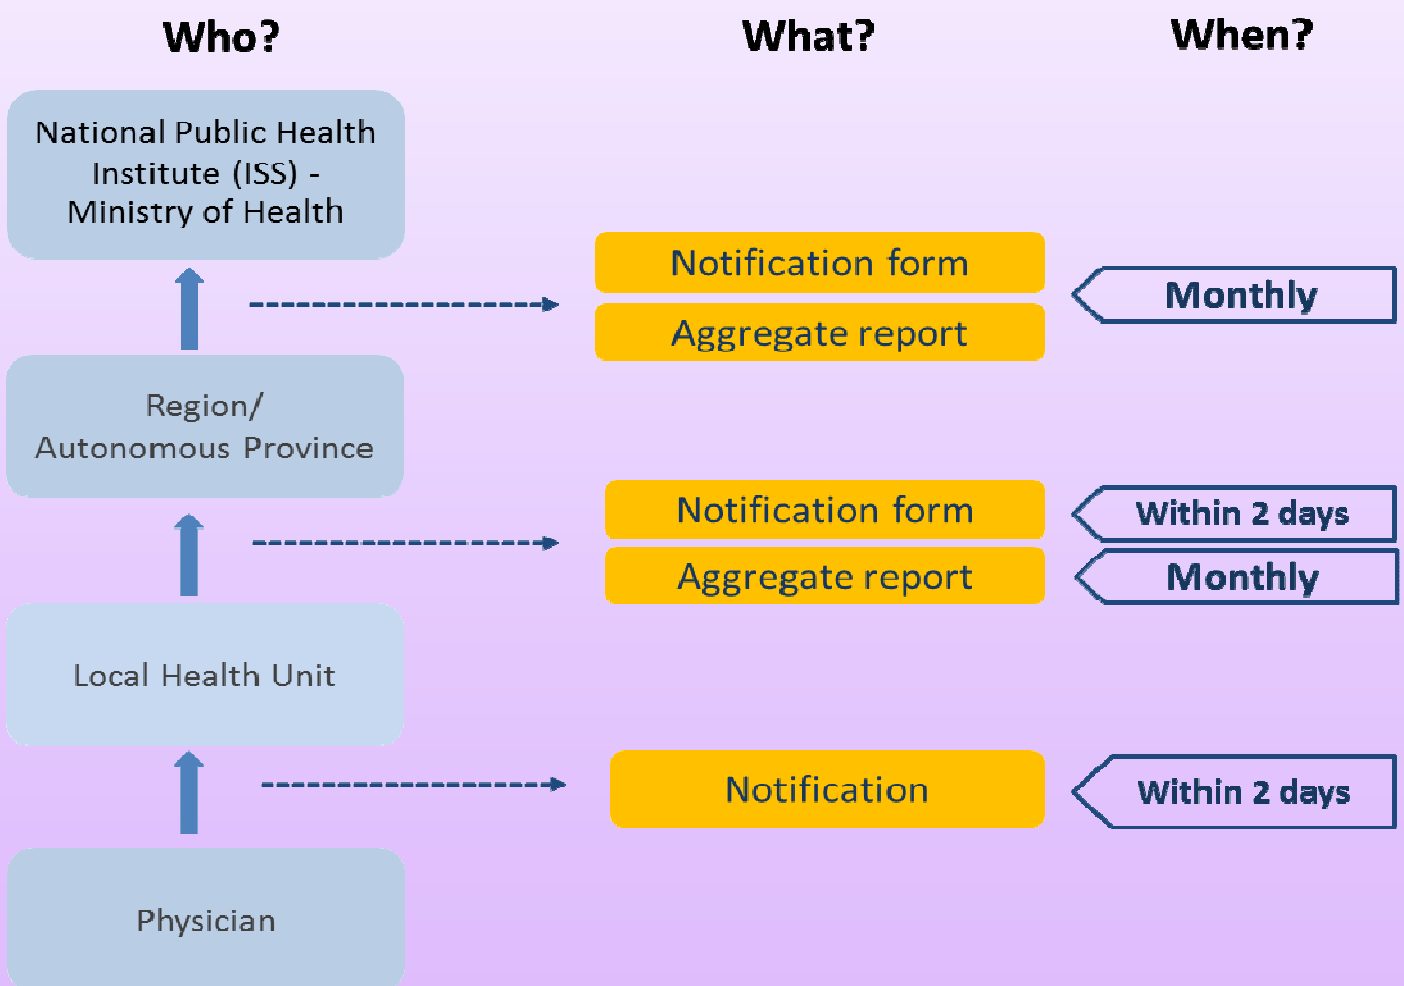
Who?

What?

When?

National Public Health Institute (ISS) - Ministry of Health

Notification form

Aggregate report

Monthly

Region/ Autonomous Province

Notification form

Within 2 days

Aggregate report

Monthly

Local Health Unit

Notification

Within 2 days

Physician